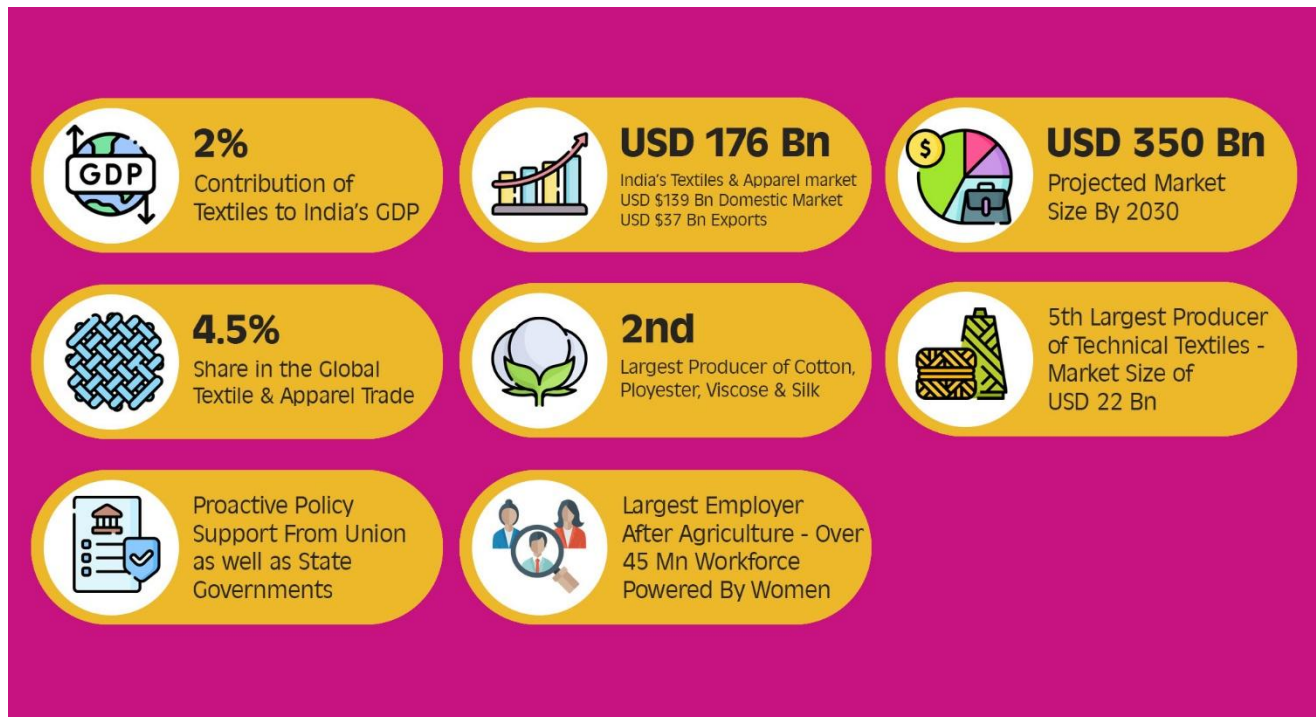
GDP

2%
Contribution of Textiles to India's GDP

USD 176 Bn
India's Textiles & Apparel market
USD $139 Bn Domestic Market
USD $37 Bn Exports

$

USD 350 Bn
Projected Market Size By 2030

4.5%
Share in the Global Textile & Apparel Trade

2nd
Largest Producer of Cotton, Ployester, Viscose & Silk

5th Largest Producer of Technical Textiles - Market Size of USD 22 Bn

Proactive Policy Support From Union as well as State Governments

Largest Employer After Agriculture - Over 45 Mn Workforce Powered By Women